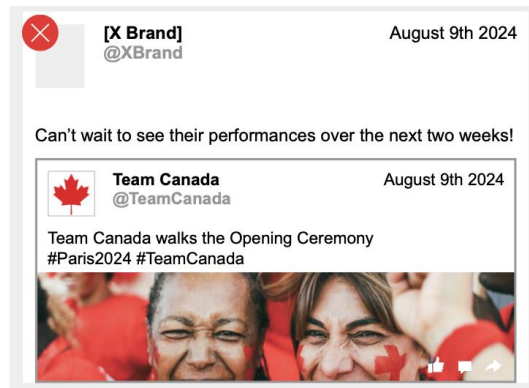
[X Brand]
@XBrand

August 9th 2024

Can't wait to see their performances over the next two weeks!

Team Canada
@TeamCanada

August 9th 2024

Team Canada walks the Opening Ceremony
#Paris2024 #TeamCanada